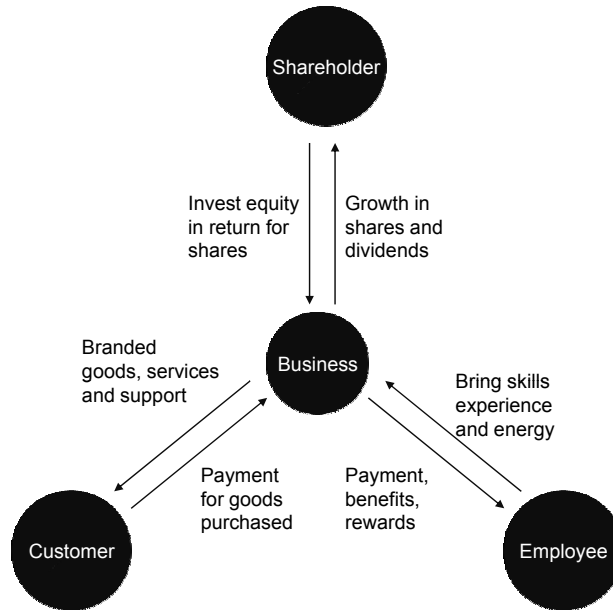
Shareholder

Invest equity in return for shares

Growth in shares and dividends

Branded goods, services and support

Business

Bring skills experience and energy

Payment for goods purchased

Payment, benefits, rewards

Customer

Employee